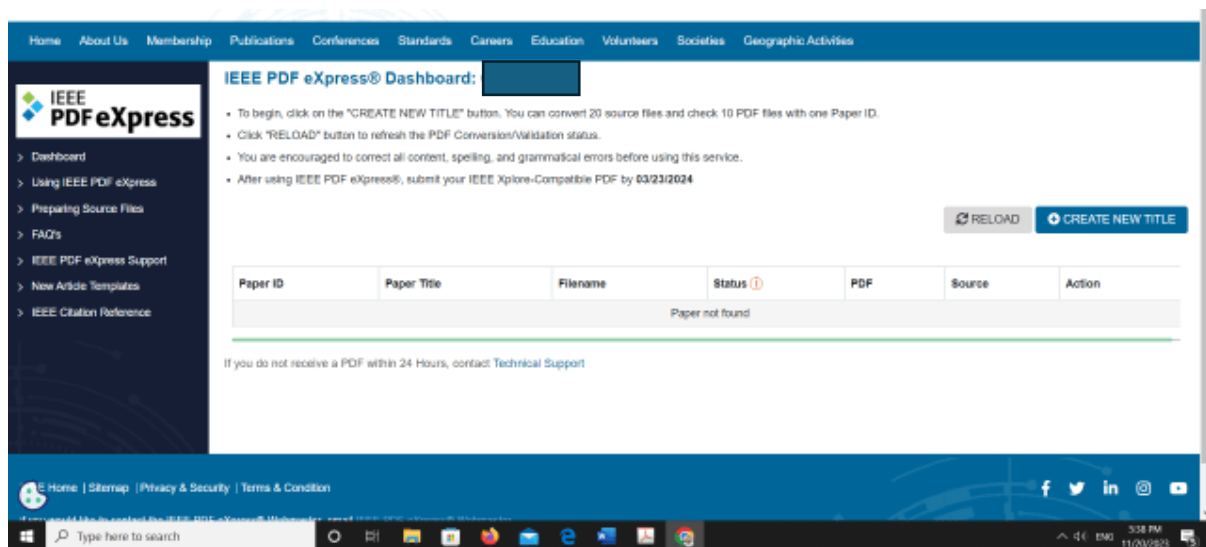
Home About Us Membership Publications Conferences Standards Careers Education Volunteers Societies Geographic Activities

IEEE PDF eXpress

> Dashboard
> Using IEEE PDF eXpress
> Preparing Source Files
> FAQ's
> IEEE PDF eXpress Support
> New Article Templates
> IEEE Citation Reference

IEEE PDF eXpress® Dashboard: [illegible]

• To begin, click on the "CREATE NEW TITLE" button. You can convert 20 source files and check 10 PDF files with one Paper ID.
• Click "RELOAD" button to refresh the PDF Conversion/Validation status.
• You are encouraged to correct all content, spelling, and grammatical errors before using this service.
• After using IEEE PDF eXpress®, submit your IEEE Xplore-Compatible PDF by 03/23/2024

RELOAD CREATE NEW TITLE

| Paper ID | Paper Title | Filename | Status | PDF | Source | Action |
|---|---|---|---|---|---|---|
| Paper not found | | | | | | |

If you do not receive a PDF within 24 Hours, contact Technical Support

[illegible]E Home | Sitemap | Privacy & Security | Terms & Condition

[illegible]

Type here to search

ENG 5:38 PM 11/20/2023